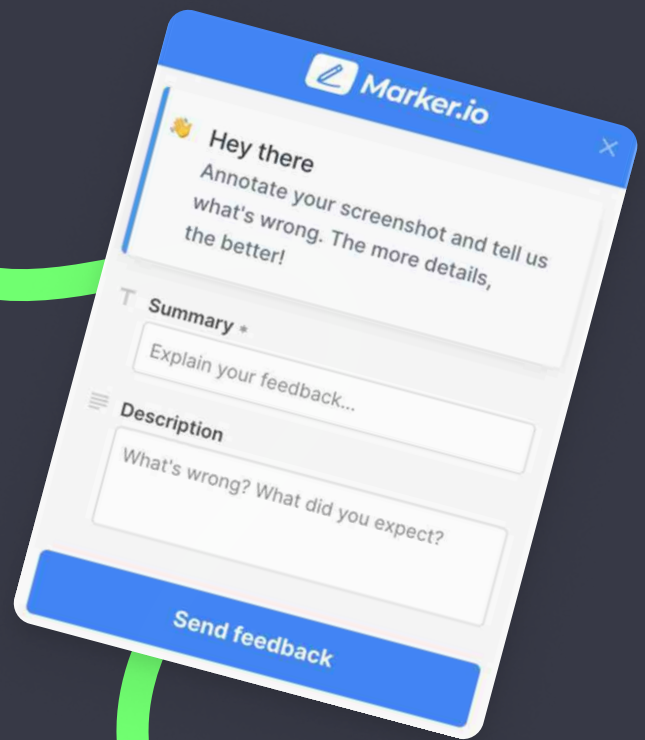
Marker.io

Hey there

Annotate your screenshot and tell us what's wrong. The more details, the better!

Summary *

Explain your feedback...

Description

What's wrong? What did you expect?

Send feedback